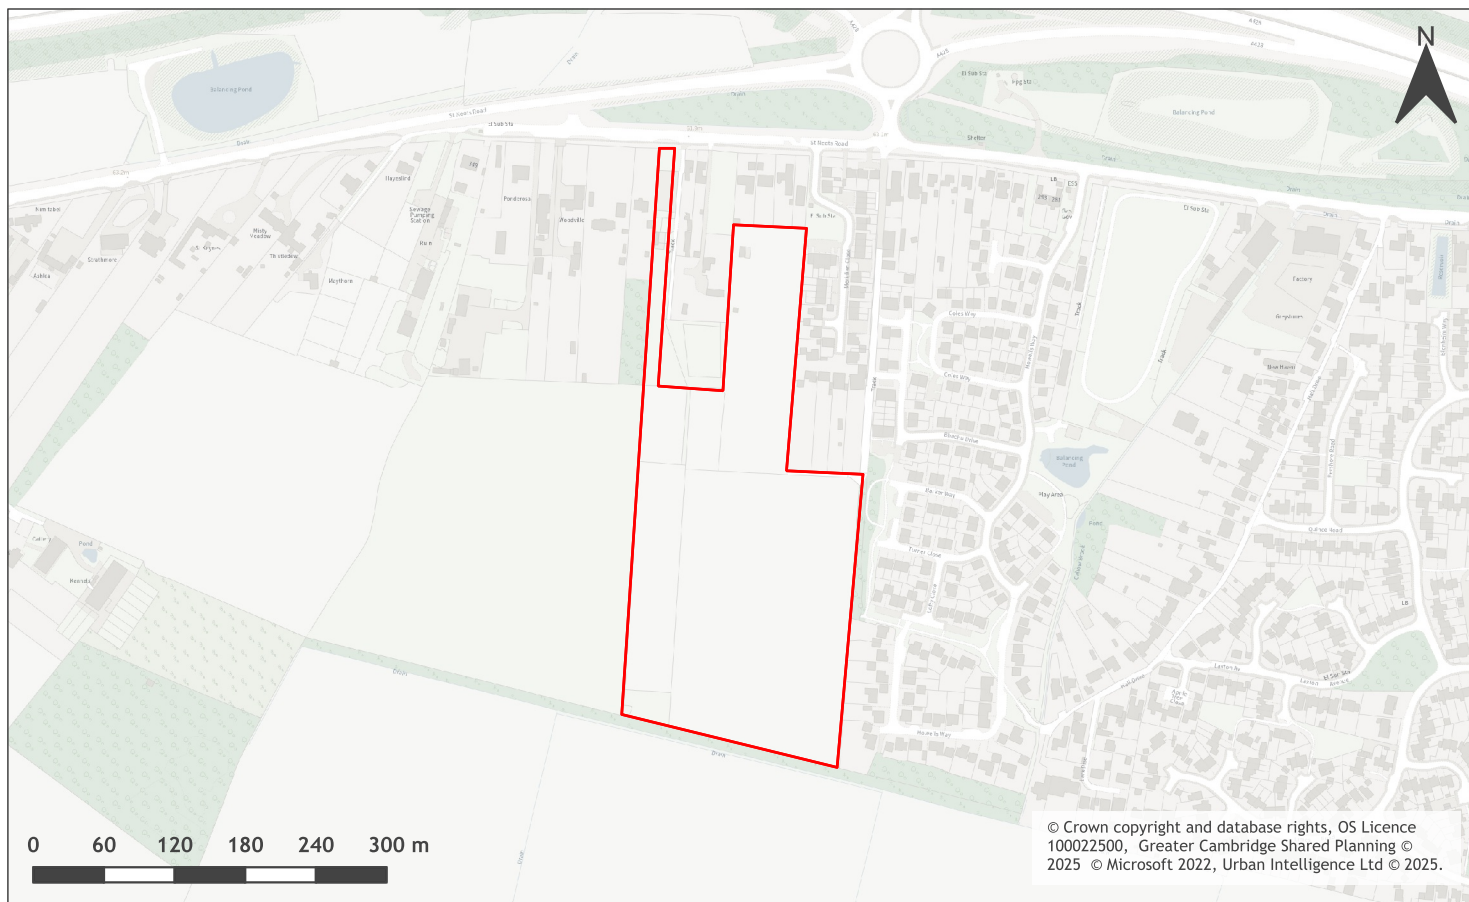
N

Balancing Pond

Balancing Pond

St Neots Road

St Neots Road

Drain

Pondarosa

Sewage Pumping Station

Factory

Balancing Pond

0 60 120 180 240 300 m

© Crown copyright and database rights, OS Licence 100022500, Greater Cambridge Shared Planning © 2025 © Microsoft 2022, Urban Intelligence Ltd © 2025.